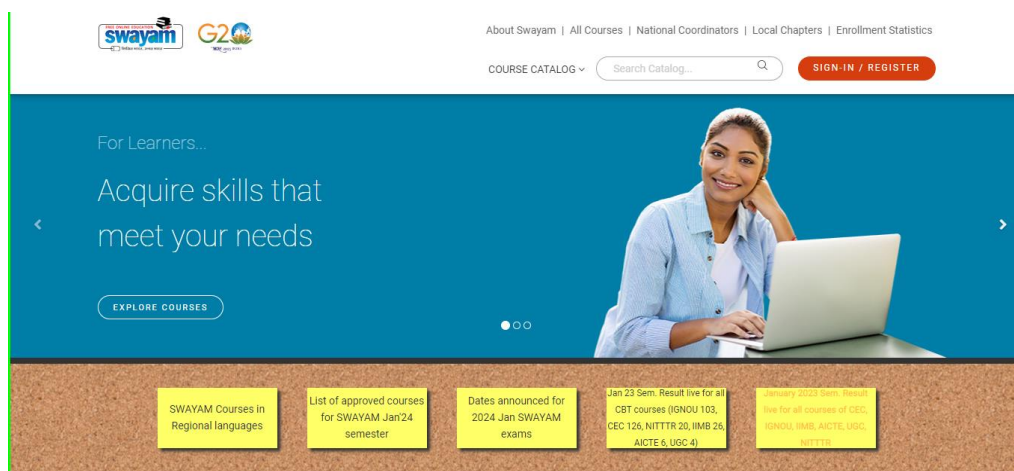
swayam G20

About Swayam | All Courses | National Coordinators | Local Chapters | Enrollment Statistics

COURSE CATALOG Search Catalog... SIGN-IN / REGISTER

For Learners...

Acquire skills that meet your needs

EXPLORE COURSES

SWAYAM Courses in Regional languages

List of approved courses for SWAYAM Jan'24 semester

Dates announced for 2024 Jan SWAYAM exams

Jan 23 Sem. Result live for all CBT courses (IGNOU 103, CEC 126, NITTTR 20, IIMB 26, AICTE 6, UGC 4)

January 2023 Sem. Result live for all courses of CEC, IGNOU, IIMB, AICTE, UGC, NITTTR